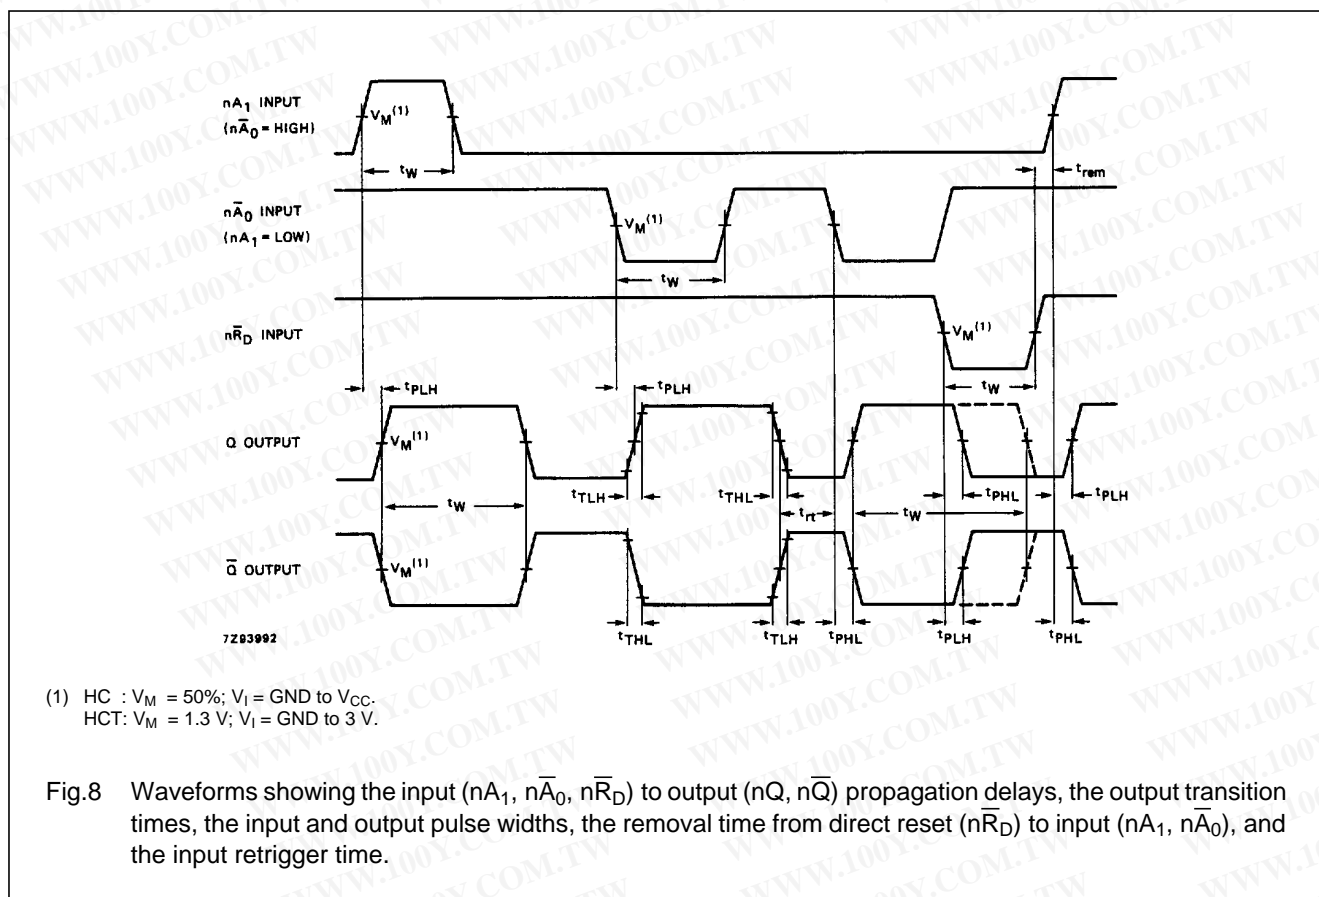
WWW.100Y.COM.TW

$nA_1$ INPUT
($n\overline{A}_0$ = HIGH)

$V_M^{(1)}$

$t_W$

$t_{rem}$

$n\overline{A}_0$ INPUT
($nA_1$ = LOW)

$V_M^{(1)}$

$t_W$

$n\overline{R}_D$ INPUT

$V_M^{(1)}$

$t_W$

$t_{PLH}$

$t_{PLH}$

Q OUTPUT

$V_M^{(1)}$

$t_W$

$t_{TLH}$

$t_{THL}$

$t_{rt}$

$t_W$

$t_{PHL}$

$t_{PLH}$

$\overline{Q}$ OUTPUT

$V_M^{(1)}$

7Z83992

$t_{THL}$

$t_{TLH}$

$t_{PHL}$

$t_{PLH}$

$t_{PHL}$

(1) HC : $V_M$ = 50%; $V_I$ = GND to $V_{CC}$.
HCT: $V_M$ = 1.3 V; $V_I$ = GND to 3 V.

Fig.8 Waveforms showing the input ($nA_1$, $n\overline{A}_0$, $n\overline{R}_D$) to output ($nQ$, $n\overline{Q}$) propagation delays, the output transition times, the input and output pulse widths, the removal time from direct reset ($n\overline{R}_D$) to input ($nA_1$, $n\overline{A}_0$), and the input retrigger time.